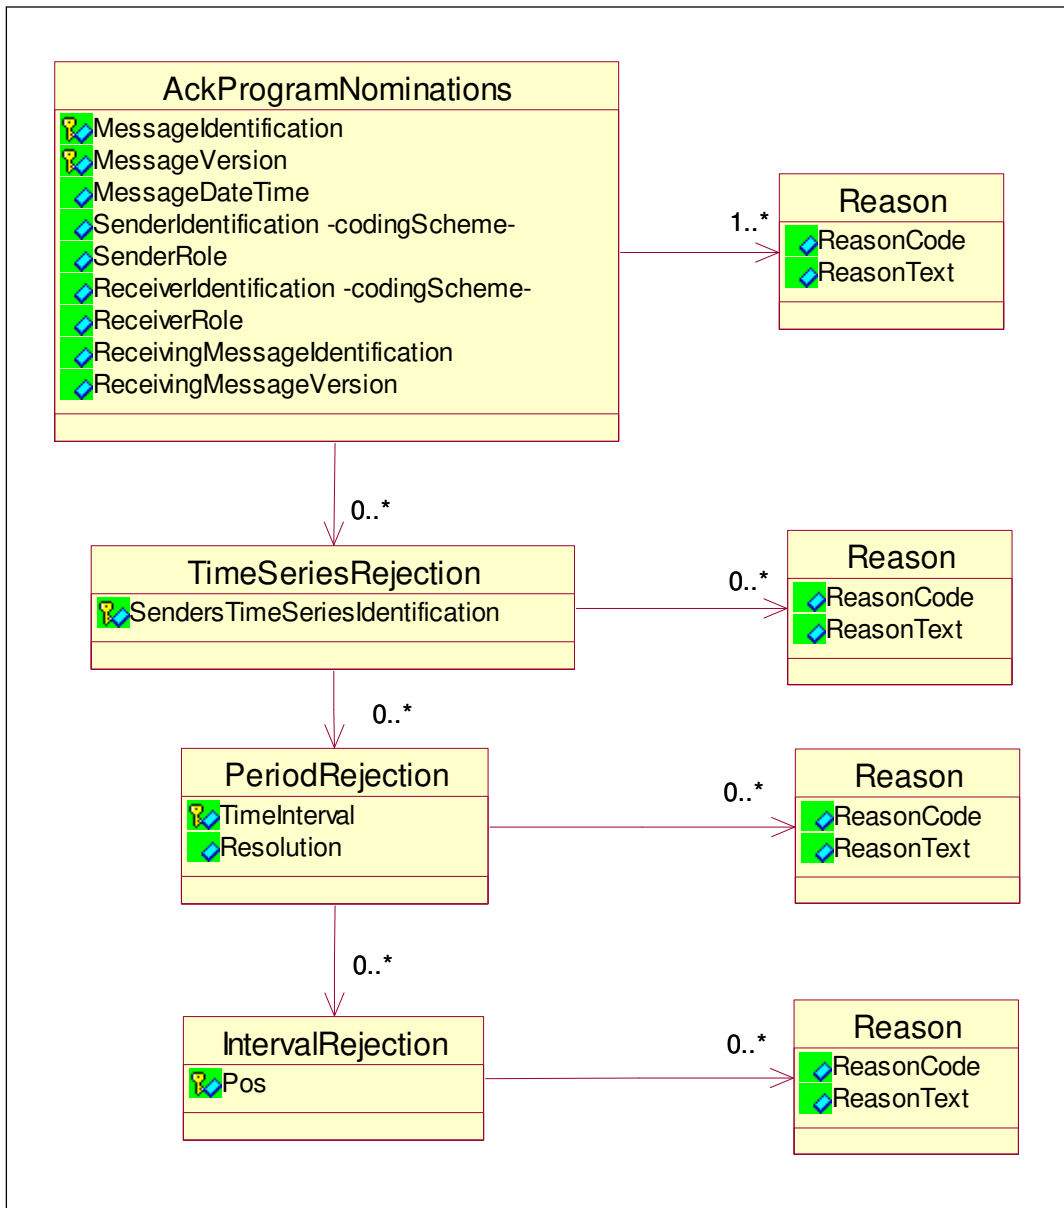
AckProgramNominations
MessageIdentification
MessageVersion
MessageDateTime
SenderIdentification -codingScheme-
SenderRole
ReceiverIdentification -codingScheme-
ReceiverRole
ReceivingMessageIdentification
ReceivingMessageVersion

1..*

Reason
ReasonCode
ReasonText

0..*

TimeSeriesRejection
SendersTimeSeriesIdentification

0..*

Reason
ReasonCode
ReasonText

0..*

PeriodRejection
TimeInterval
Resolution

0..*

Reason
ReasonCode
ReasonText

0..*

IntervalRejection
Pos

0..*

Reason
ReasonCode
ReasonText